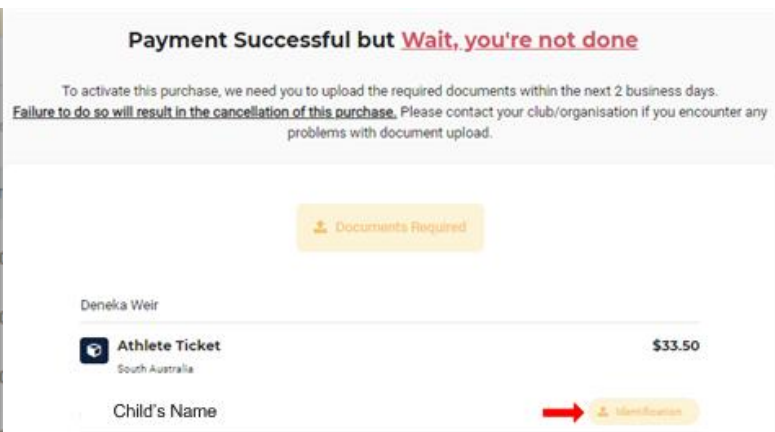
Payment Successful but Wait, you're not done

To activate this purchase, we need you to upload the required documents within the next 2 business days. Failure to do so will result in the cancellation of this purchase. Please contact your club/organisation if you encounter any problems with document upload.

Documents Required

Deneka Weir

Athlete Ticket
South Australia

$33.50

Child's Name

Identification